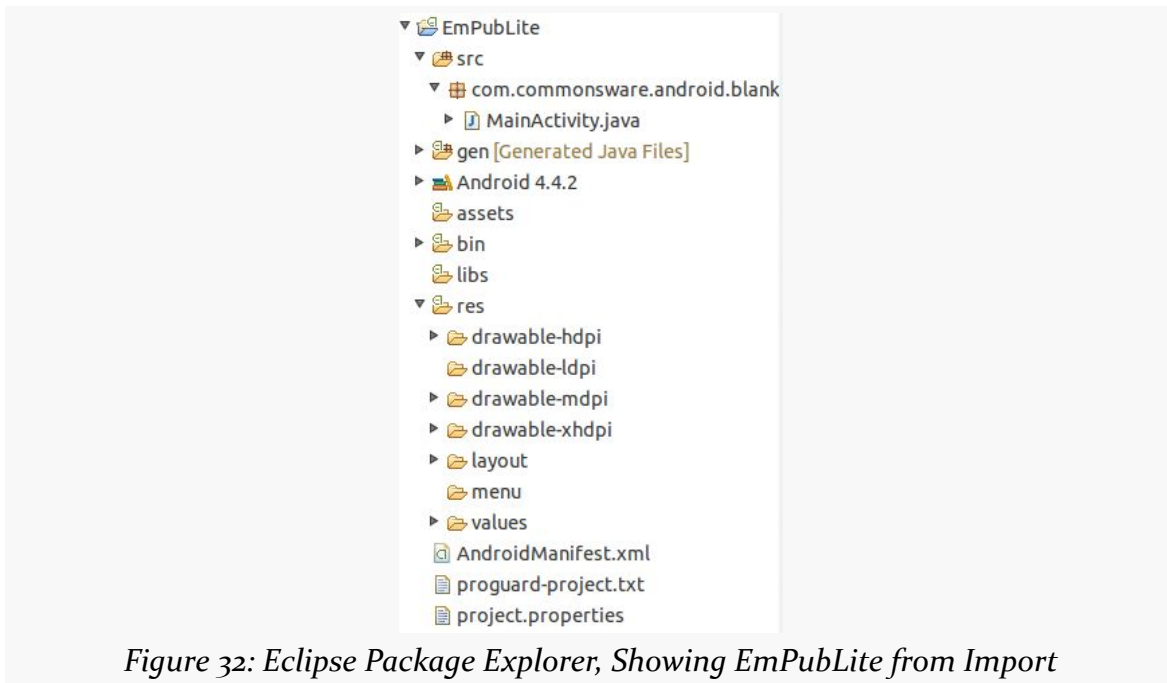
EmPubLite
src
com.commonsware.android.blank
MainActivity.java
gen [Generated Java Files]
Android 4.4.2
assets
bin
libs
res
drawable-hdpi
drawable-ldpi
drawable-mdpi
drawable-xhdpi
layout
menu
values
AndroidManifest.xml
proguard-project.txt
project.properties

Figure 32: Eclipse Package Explorer, Showing EmPubLite from Import